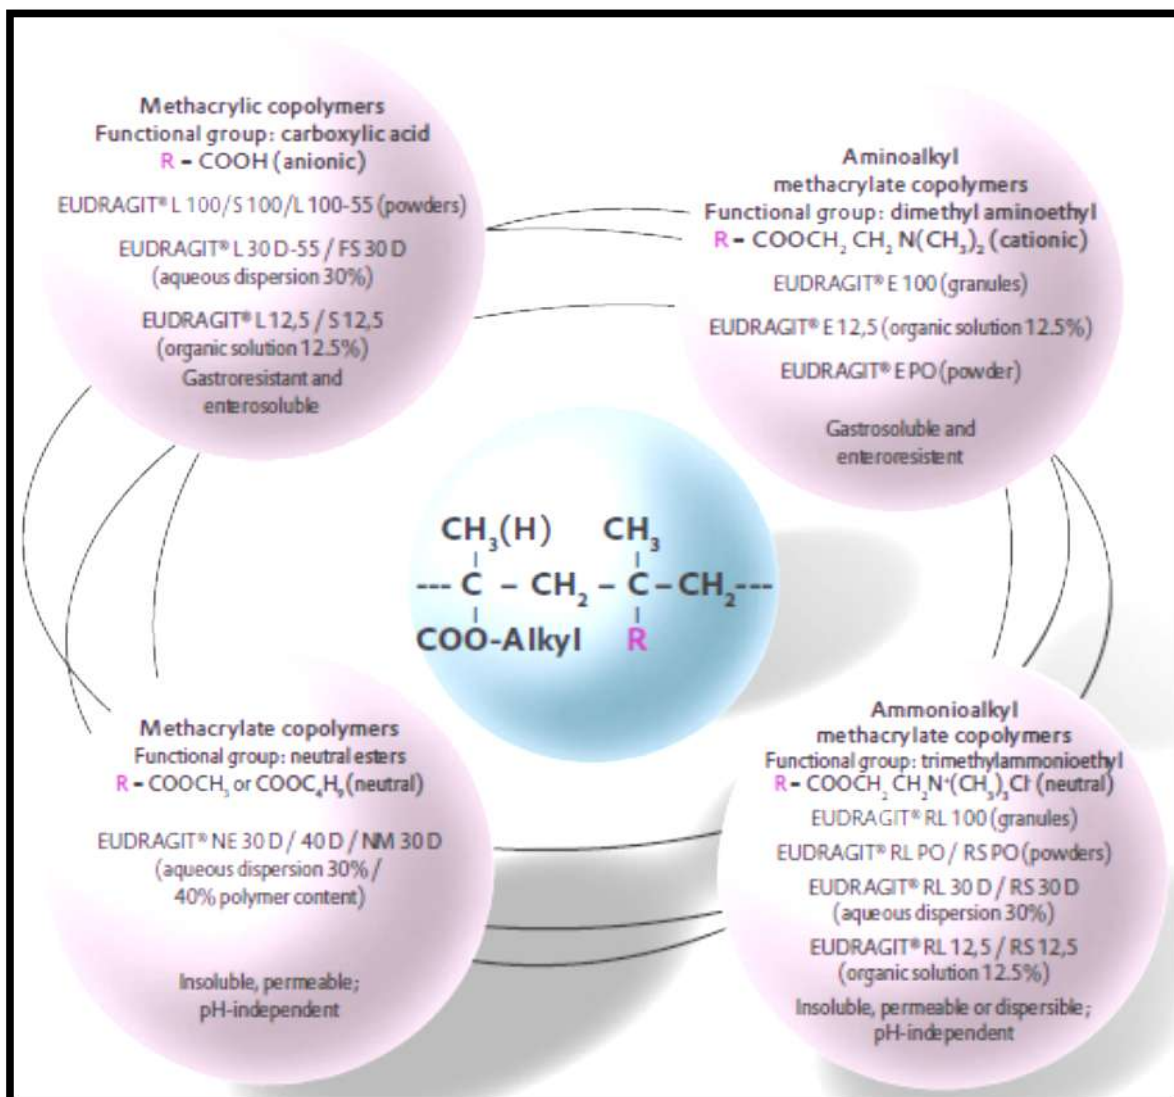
Methacrylic copolymers
Functional group: carboxylic acid
R – COOH (anionic)

EUDRAGIT® L 100/S 100/L 100-55 (powders)

EUDRAGIT® L 30 D-55 / FS 30 D
(aqueous dispersion 30%)

EUDRAGIT® L 12,5 / S 12,5
(organic solution 12.5%)

Gastroresistant and enterosoluble

Aminoalkyl
methacrylate copolymers
Functional group: dimethyl aminoethyl
R – COOCH$_2$ CH$_2$ N(CH$_3$)$_2$ (cationic)

EUDRAGIT® E 100 (granules)

EUDRAGIT® E 12,5 (organic solution 12.5%)

EUDRAGIT® E PO (powder)

Gastrosoluble and enteroresistent

CH$_3$(H) CH$_3$
--- C – CH$_2$ – C – CH$_2$---
COO-Alkyl R

Methacrylate copolymers
Functional group: neutral esters
R – COOCH$_3$ or COOC$_4$H$_9$ (neutral)

EUDRAGIT® NE 30 D / 40 D / NM 30 D
(aqueous dispersion 30% / 40% polymer content)

Insoluble, permeable;
pH-independent

Ammonioalkyl
methacrylate copolymers
Functional group: trimethylammonioethyl
R – COOCH$_2$ CH$_2$N$^+$(CH$_3$)$_3$Cl$^-$ (neutral)

EUDRAGIT® RL 100 (granules)

EUDRAGIT® RL PO / RS PO (powders)

EUDRAGIT® RL 30 D / RS 30 D
(aqueous dispersion 30%)

EUDRAGIT® RL 12,5 / RS 12,5
(organic solution 12.5%)

Insoluble, permeable or dispersible;
pH-independent